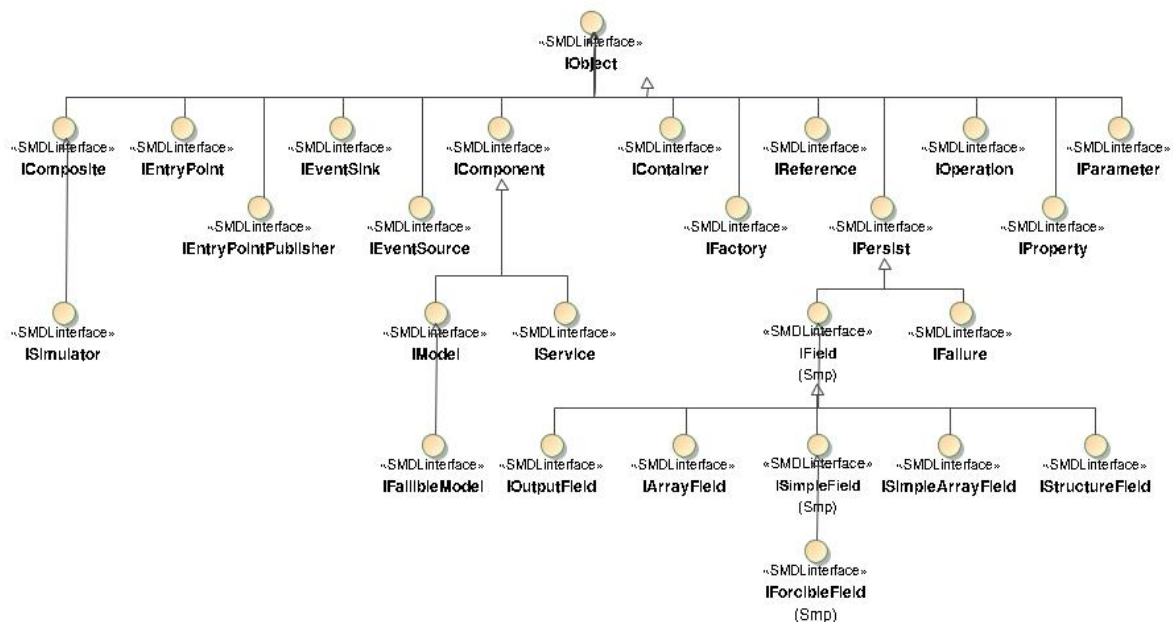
«SMDLinterface»
IObject

«SMDLinterface»
IComposite

«SMDLinterface»
IEntryPoint

«SMDLinterface»
IEventSink

«SMDLinterface»
IComponent

«SMDLinterface»
IContainer

«SMDLinterface»
IReference

«SMDLinterface»
IOperation

«SMDLinterface»
IParameter

«SMDLinterface»
IEntryPointPublisher

«SMDLinterface»
IEventSource

«SMDLinterface»
IFactory

«SMDLinterface»
IPersist

«SMDLinterface»
IProperty

«SMDLinterface»
ISimulator

«SMDLinterface»
IModel

«SMDLinterface»
IService

«SMDLinterface»
IField
(Smp)

«SMDLinterface»
IFailure

«SMDLinterface»
IFallibleModel

«SMDLinterface»
IOutputField

«SMDLinterface»
IArrayField

«SMDLinterface»
ISimpleField
(Smp)

«SMDLinterface»
ISimpleArrayField

«SMDLinterface»
IStructureField

«SMDLinterface»
IForcibleField
(Smp)